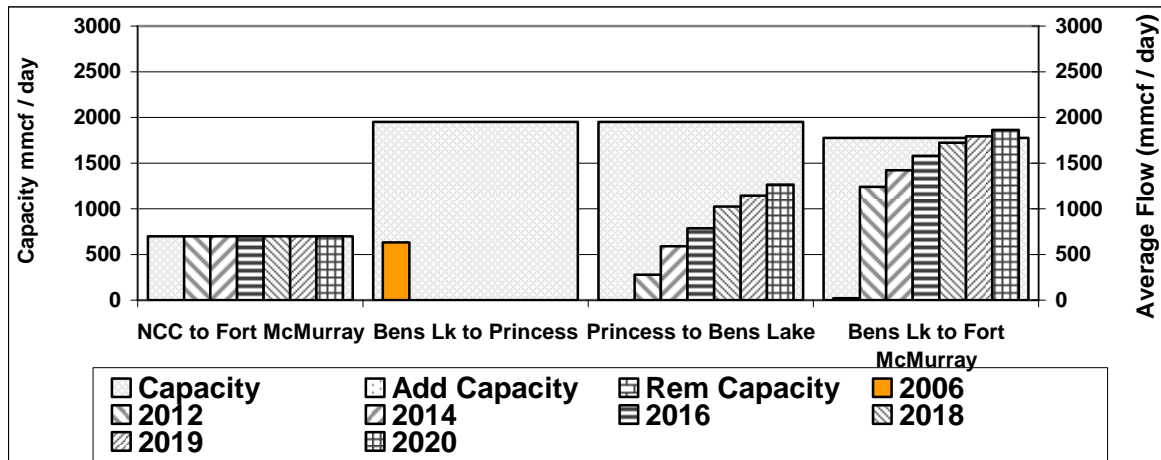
3000
2500
2000
1500
1000
500
0

Capacity mmcf / day

3000
2500
2000
1500
1000
500
0

Average Flow (mmcf / day)

NCC to Fort McMurray
Bens Lk to Princess
Princess to Bens Lake
Bens Lk to Fort McMurray

Capacity
Add Capacity
Rem Capacity
2006
2012
2014
2016
2018
2019
2020